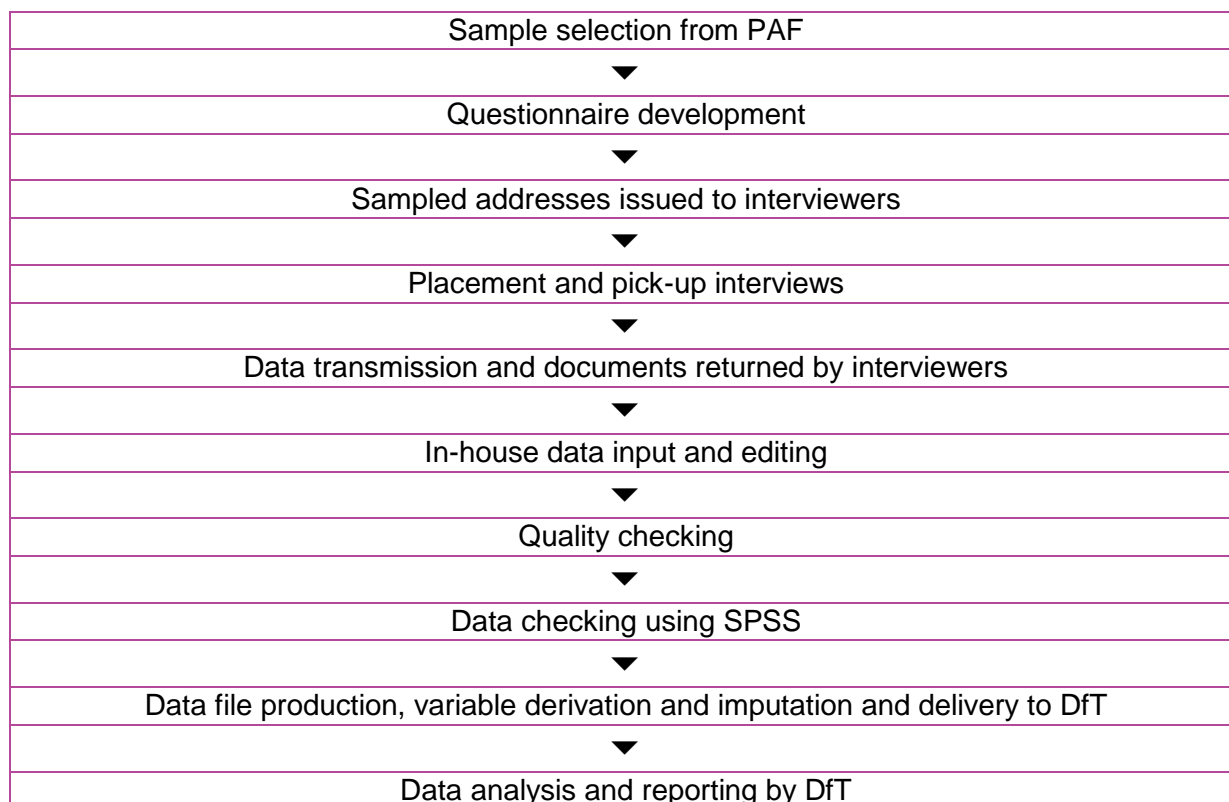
Sample selection from PAF

Questionnaire development

Sampled addresses issued to interviewers

Placement and pick-up interviews

Data transmission and documents returned by interviewers

In-house data input and editing

Quality checking

Data checking using SPSS

Data file production, variable derivation and imputation and delivery to DfT

Data analysis and reporting by DfT